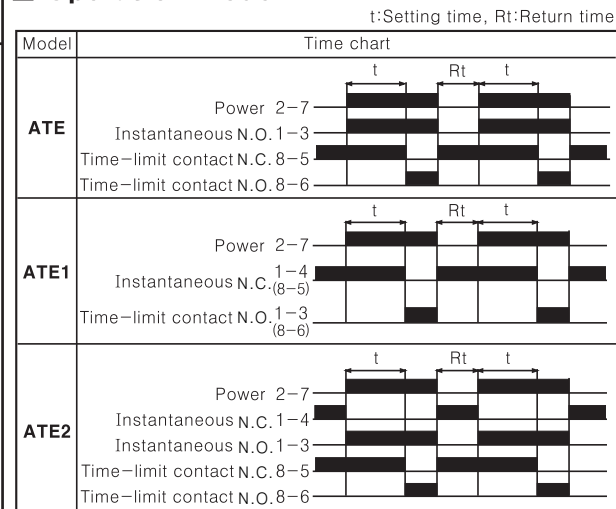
t:Setting time, Rt:Return time

| Model | Time chart |
|---|---|
| ATE | t Rt t<br>Power 2−7<br>Instantaneous N.O. 1−3<br>Time−limit contact N.C. 8−5<br>Time−limit contact N.O. 8−6 |
| ATE1 | t Rt t<br>Power 2−7<br>Instantaneous N.C. 1−4 (8−5)<br>Time−limit contact N.O. 1−3 (8−6) |
| ATE2 | t Rt t<br>Power 2−7<br>Instantaneous N.C. 1−4<br>Instantaneous N.O. 1−3<br>Time−limit contact N.C. 8−5<br>Time−limit contact N.O. 8−6 |